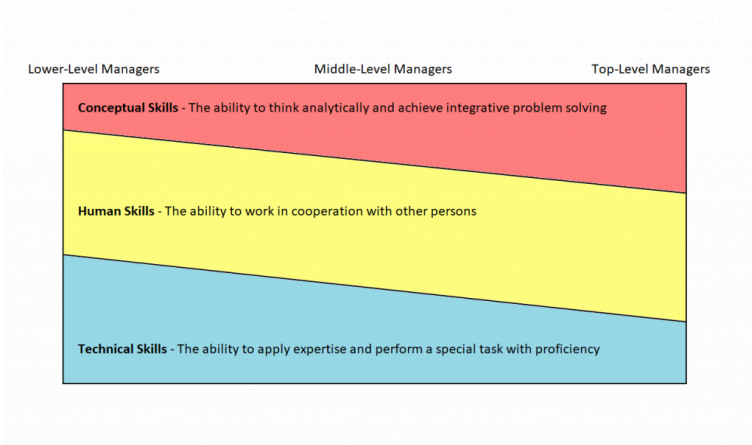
Lower-Level Managers

Middle-Level Managers

Top-Level Managers

**Conceptual Skills** - The ability to think analytically and achieve integrative problem solving

**Human Skills** - The ability to work in cooperation with other persons

**Technical Skills** - The ability to apply expertise and perform a special task with proficiency